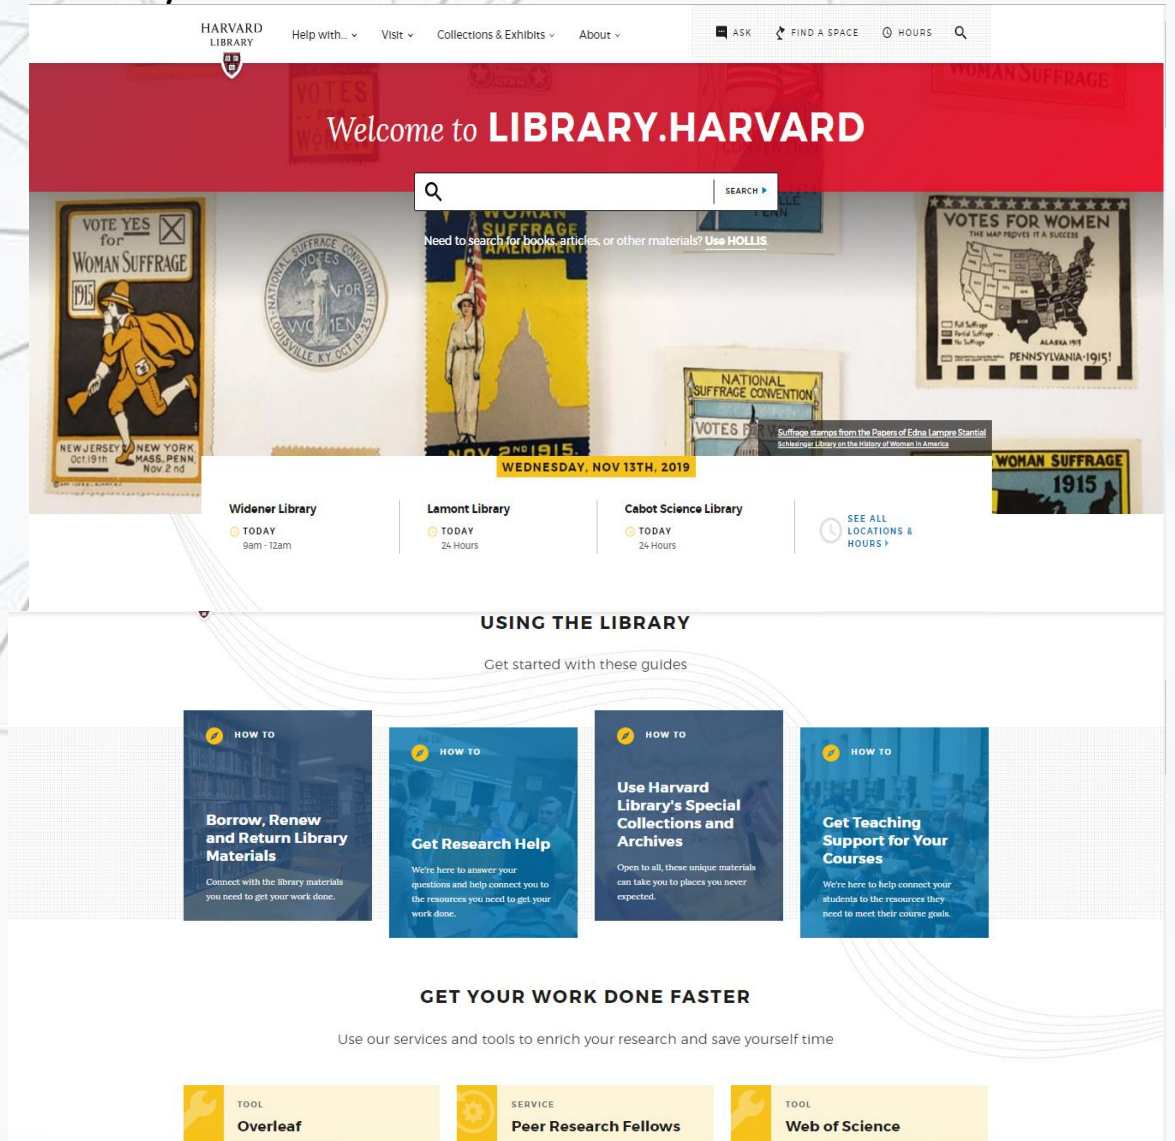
HARVARD LIBRARY

Help with... Visit Collections & Exhibits About

ASK FIND A SPACE HOURS

Welcome to LIBRARY.HARVARD

SEARCH

Need to search for books, articles, or other materials? Use HOLLIS.

VOTES FOR WOMEN

WOMAN SUFFRAGE

VOTE YES for WOMAN SUFFRAGE 1915

NEW JERSEY Oct 19th NEW YORK MASS. PENN. Nov 2nd

NATIONAL SUFFRAGE CONVENTION VOTES FOR WOMEN LOUISVILLE KY OCT 1923

WOMAN SUFFRAGE AMENDMENT

VOTES FOR WOMEN THE MAP PROVES IT A SUCCESS

PENNSYLVANIA-1915!

NATIONAL SUFFRAGE CONVENTION

VOTES FOR WOMEN

WOMAN SUFFRAGE 1915

Suffrage stamps from the Papers of Edna Lamprey Stantial
Schlesinger Library on the History of Women in America

WEDNESDAY, NOV 13TH, 2019

Widener Library
TODAY
9am - 12am

Lamont Library
TODAY
24 Hours

Cabot Science Library
TODAY
24 Hours

SEE ALL LOCATIONS & HOURS

USING THE LIBRARY

Get started with these guides

HOW TO
Borrow, Renew and Return Library Materials
Connect with the library materials you need to get your work done.

HOW TO
Get Research Help
We're here to answer your questions and help connect you to the resources you need to get your work done.

HOW TO
Use Harvard Library's Special Collections and Archives
Open to all, these unique materials can take you to places you never expected.

HOW TO
Get Teaching Support for Your Courses
We're here to help connect your students to the resources they need to meet their course goals.

GET YOUR WORK DONE FASTER

Use our services and tools to enrich your research and save yourself time

TOOL
Overleaf

SERVICE
Peer Research Fellows

TOOL
Web of Science